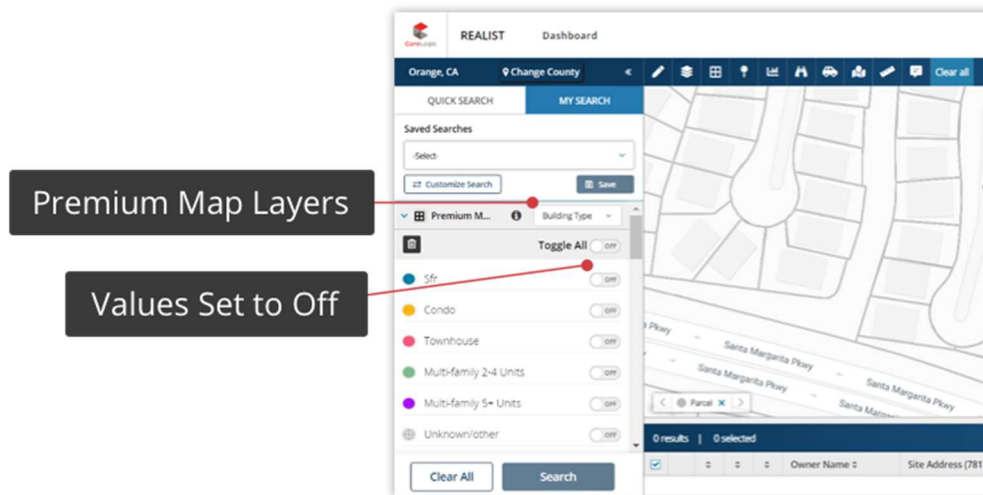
CoreLogic REALIST Dashboard

Orange, CA
Change County
«
Clear all

QUICK SEARCH
MY SEARCH

Saved Searches
-Select-
Customize Search
Save

Premium Map Layers

Premium M...
Building Type
Toggle All
OFF

Values Set to Off

Sfr
OFF
Condo
OFF
Townhouse
OFF
Multi-family 2-4 Units
OFF
Multi-family 5+ Units
OFF
Unknown/other
OFF

Clear All
Search

Pkwy
Santa Margarita Pkwy
Santa Margarita Pkwy
Santa Margarita Pkwy
Santa Marg
Parcel

0 results | 0 selected
Owner Name
Site Address (781